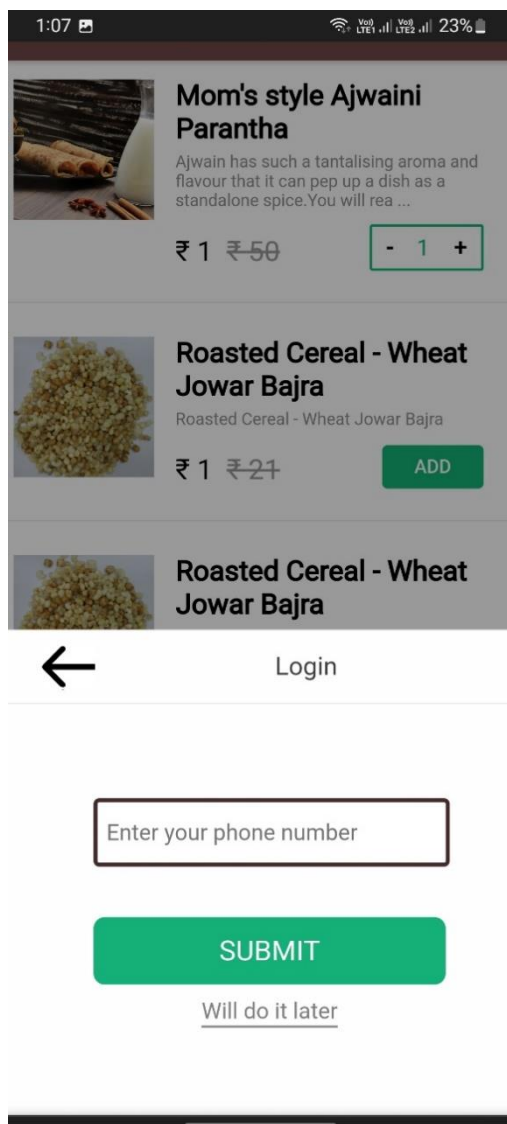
1:07

Vo) LTE1 Vo) LTE2 23%

Mom's style Ajwaini Parantha

Ajwain has such a tantalising aroma and flavour that it can pep up a dish as a standalone spice.You will rea ...

₹1 ~~₹50~~

- 1 +

Roasted Cereal - Wheat Jowar Bajra

Roasted Cereal - Wheat Jowar Bajra

₹1 ~~₹21~~

ADD

Roasted Cereal - Wheat Jowar Bajra

Login

Enter your phone number

SUBMIT

Will do it later